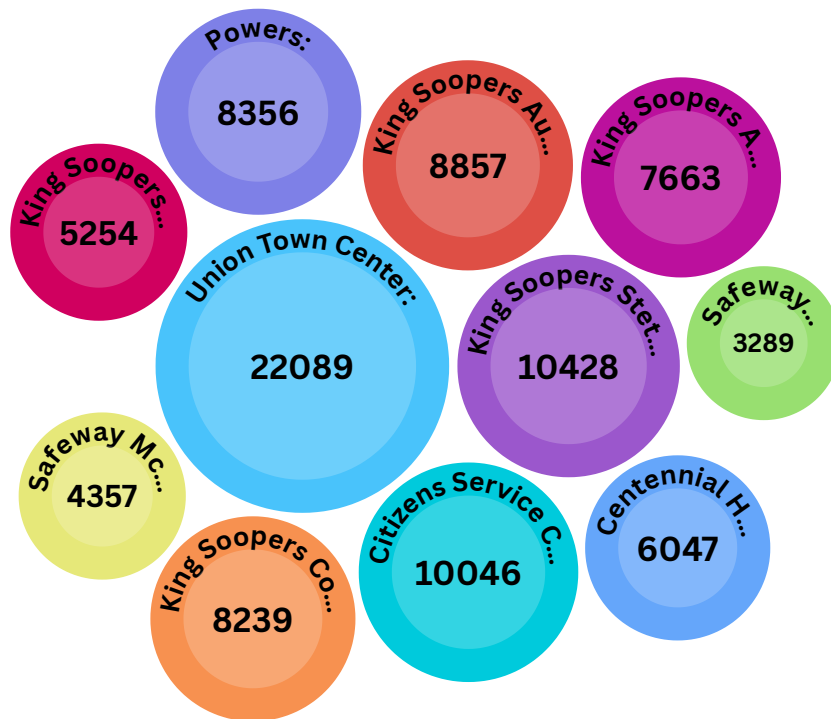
Powers:
8356

King Soopers Au...
8857

King Soopers A...
7663

King Soopers...
5254

Union Town Center:
22089

King Soopers Stet...
10428

Safeway...
3289

Safeway Mc...
4357

Citizens Service C...
10046

Centennial H...
6047

King Soopers Co...
8239